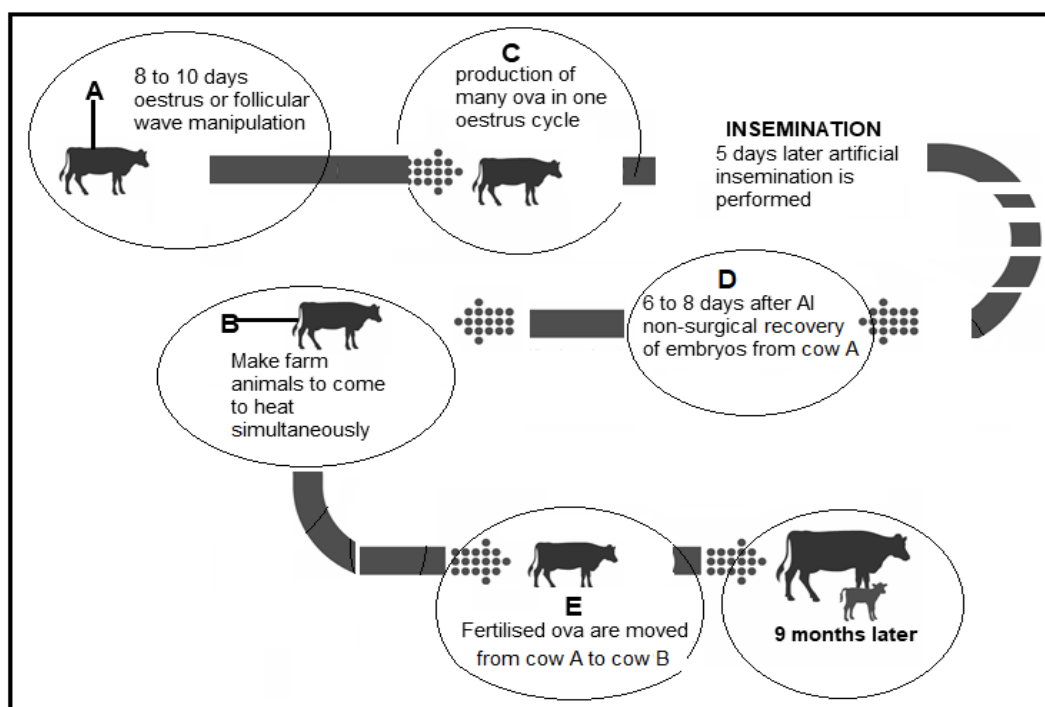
A

8 to 10 days oestrus or follicular wave manipulation

C

production of many ova in one oestrus cycle

INSEMINATION

5 days later artificial insemination is performed

D

6 to 8 days after AI non-surgical recovery of embryos from cow A

B

Make farm animals to come to heat simultaneously

E

Fertilised ova are moved from cow A to cow B

9 months later